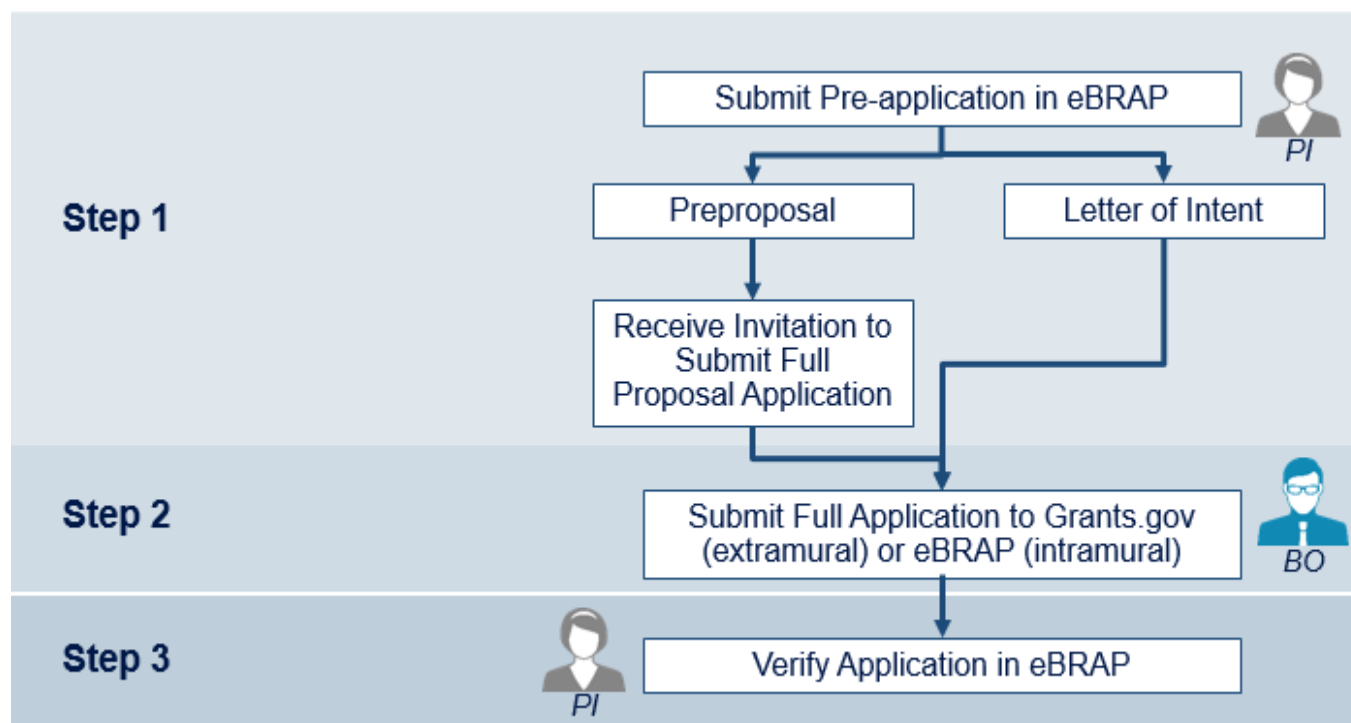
Submit Pre-application in eBRAP

PI

Step 1

Preproposal

Letter of Intent

Receive Invitation to Submit Full Proposal Application

Step 2

Submit Full Application to Grants.gov (extramural) or eBRAP (intramural)

BO

Step 3

PI

Verify Application in eBRAP